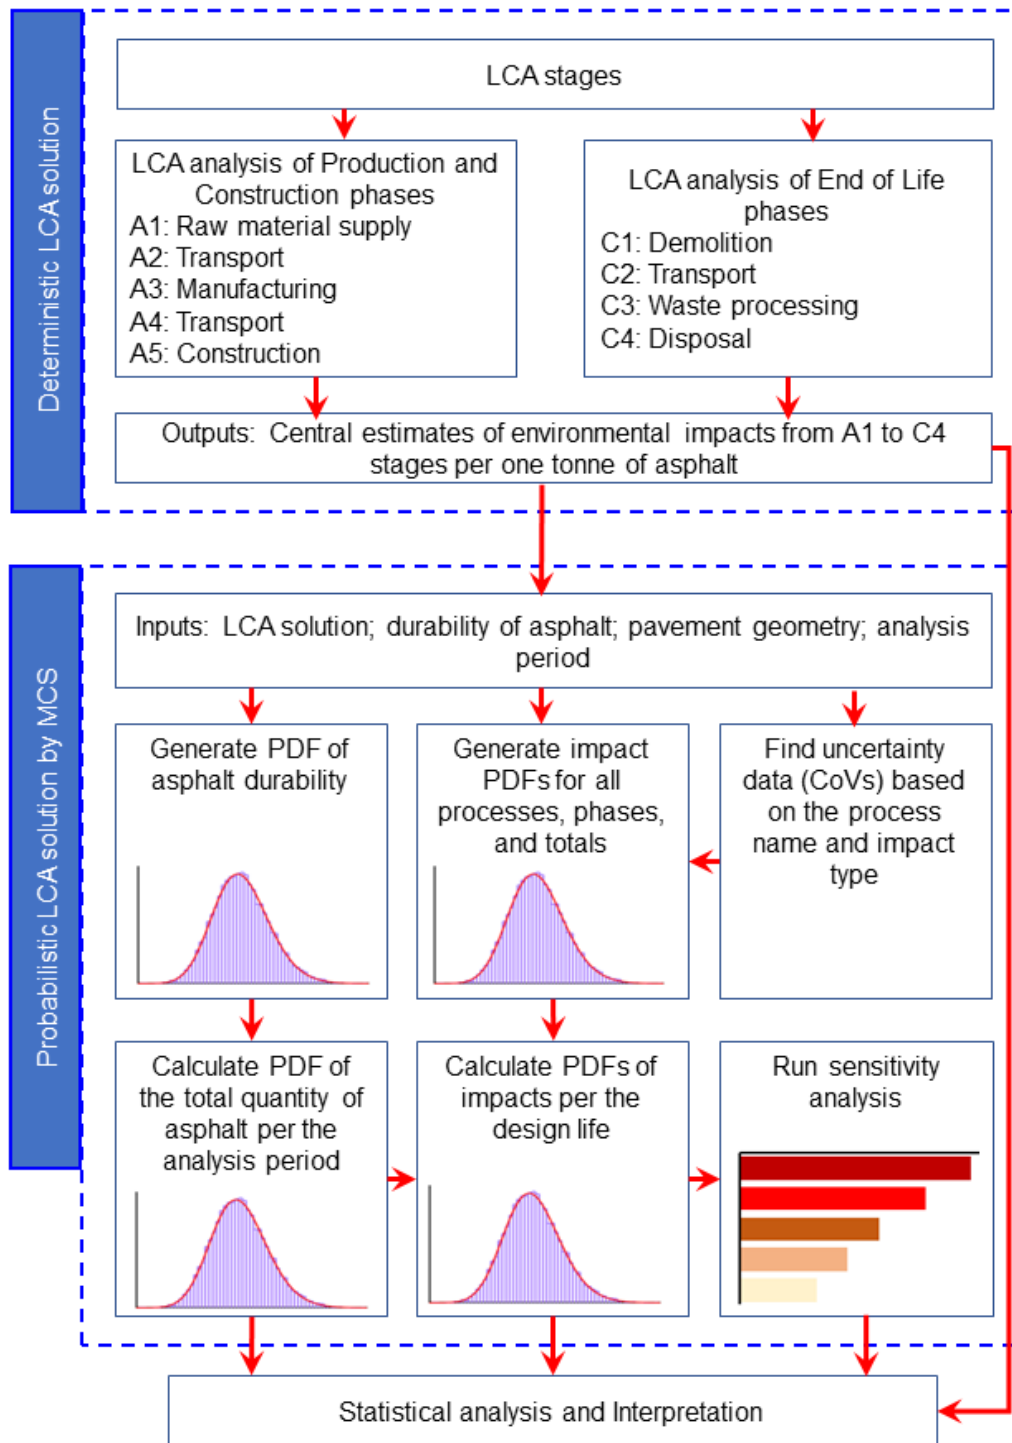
Deterministic LCA solution

LCA stages

LCA analysis of Production and Construction phases
A1: Raw material supply
A2: Transport
A3: Manufacturing
A4: Transport
A5: Construction

LCA analysis of End of Life phases
C1: Demolition
C2: Transport
C3: Waste processing
C4: Disposal

Outputs: Central estimates of environmental impacts from A1 to C4 stages per one tonne of asphalt

Probabilistic LCA solution by MCS

Inputs: LCA solution; durability of asphalt; pavement geometry; analysis period

Generate PDF of asphalt durability

Generate impact PDFs for all processes, phases, and totals

Find uncertainty data (CoVs) based on the process name and impact type

Calculate PDF of the total quantity of asphalt per the analysis period

Calculate PDFs of impacts per the design life

Run sensitivity analysis

Statistical analysis and Interpretation